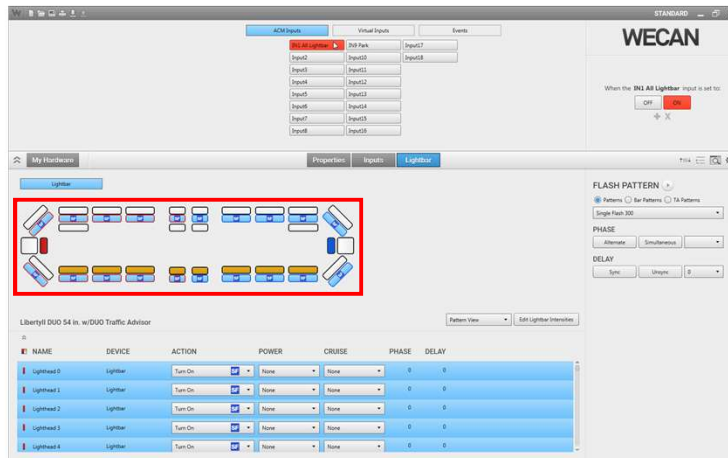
STANDARD

ACM Inputs
Virtual Inputs
Events

IN1 All Lightbar
IN9 Park
Input17
Input2
Input10
Input18
Input3
Input11
Input4
Input12
Input5
Input13
Input6
Input14
Input7
Input15
Input8
Input16

WECAN

When the IN1 All Lightbar input is set to:
OFF
ON

My Hardware
Properties
Inputs
Lightbar

Lightbar

FLASH PATTERN
Patterns
Bar Patterns
TA Patterns
Single Flash 300
PHASE
Alternate
Simultaneous
DELAY
Sync
Unsync
0

LibertyII DUO 54 in. w/DUO Traffic Advisor
Pattern View
Edit Lightbar Intensities

| NAME | DEVICE | ACTION | POWER | CRUISE | PHASE | DELAY |
|---|---|---|---|---|---|---|
| Lighthead 0 | Lightbar | Turn On | None | None | 0 | 0 |
| Lighthead 1 | Lightbar | Turn On | None | None | 0 | 0 |
| Lighthead 2 | Lightbar | Turn On | None | None | 0 | 0 |
| Lighthead 3 | Lightbar | Turn On | None | None | 0 | 0 |
| Lighthead 4 | Lightbar | Turn On | None | None | 0 | 0 |